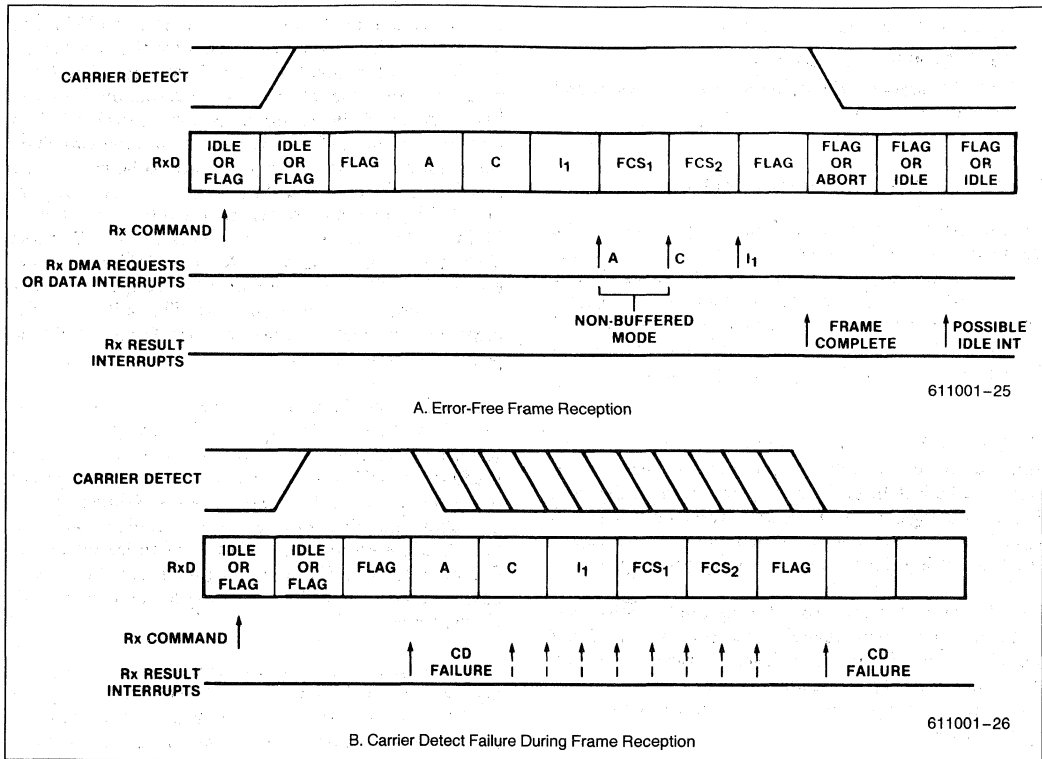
CARRIER DETECT

| RxD | IDLE OR FLAG | IDLE OR FLAG | FLAG | A | C | $I_1$ | $FCS_1$ | $FCS_2$ | FLAG | FLAG OR ABORT | FLAG OR IDLE | FLAG OR IDLE |
|---|---|---|---|---|---|---|---|---|---|---|---|---|

Rx COMMAND

Rx DMA REQUESTS OR DATA INTERRUPTS

A C $I_1$

NON-BUFFERED MODE

Rx RESULT INTERRUPTS

FRAME COMPLETE

POSSIBLE IDLE INT

611001–25

A. Error-Free Frame Reception

CARRIER DETECT

| RxD | IDLE OR FLAG | IDLE OR FLAG | FLAG | A | C | $I_1$ | $FCS_1$ | $FCS_2$ | FLAG | | |
|---|---|---|---|---|---|---|---|---|---|---|---|

Rx COMMAND

Rx RESULT INTERRUPTS

CD FAILURE

I I I I I I I I

CD FAILURE

611001–26

B. Carrier Detect Failure During Frame Reception